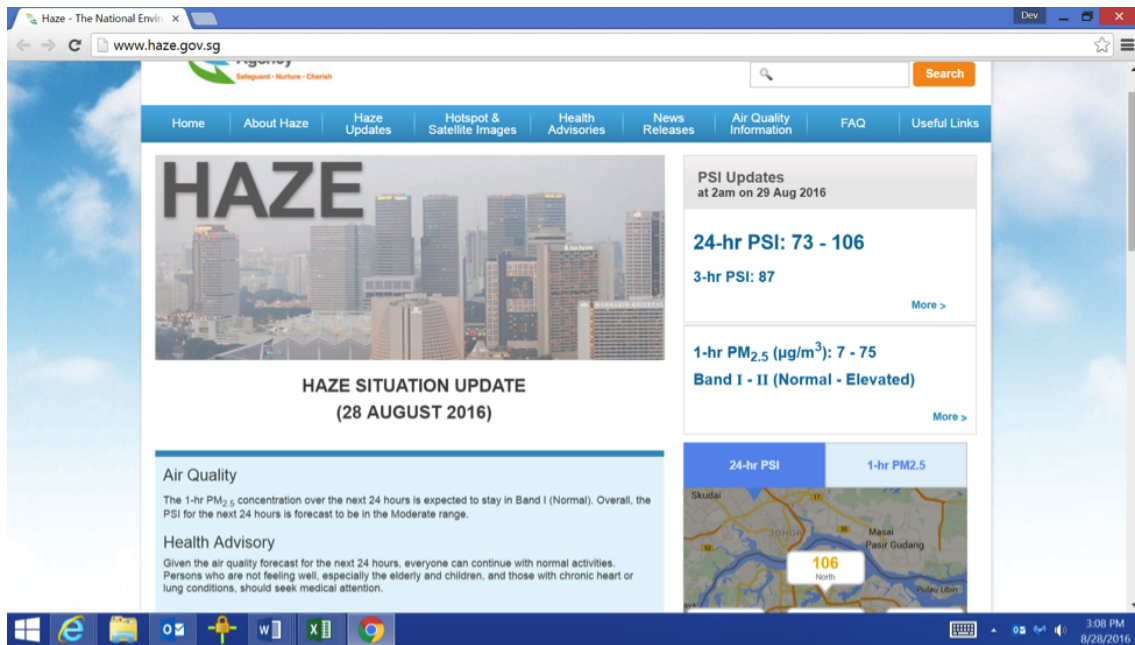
Haze - The National Envir ×

Dev

www.haze.gov.sg

Agency
Safeguard · Nurture · Cherish

Search

Home | About Haze | Haze Updates | Hotspot & Satellite Images | Health Advisories | News Releases | Air Quality Information | FAQ | Useful Links

HAZE

HAZE SITUATION UPDATE
(28 AUGUST 2016)

PSI Updates
at 2am on 29 Aug 2016

24-hr PSI: 73 - 106

3-hr PSI: 87

More >

1-hr PM$_{2.5}$ (µg/m$^3$): 7 - 75

Band I - II (Normal - Elevated)

More >

Air Quality

The 1-hr PM$_{2.5}$ concentration over the next 24 hours is expected to stay in Band I (Normal). Overall, the PSI for the next 24 hours is forecast to be in the Moderate range.

Health Advisory

Given the air quality forecast for the next 24 hours, everyone can continue with normal activities. Persons who are not feeling well, especially the elderly and children, and those with chronic heart or lung conditions, should seek medical attention.

24-hr PSI | 1-hr PM2.5

Skudai
JOHOR
Masai
Pasir Gudang
106
North
Pulau Ubin

3:08 PM
8/28/2016